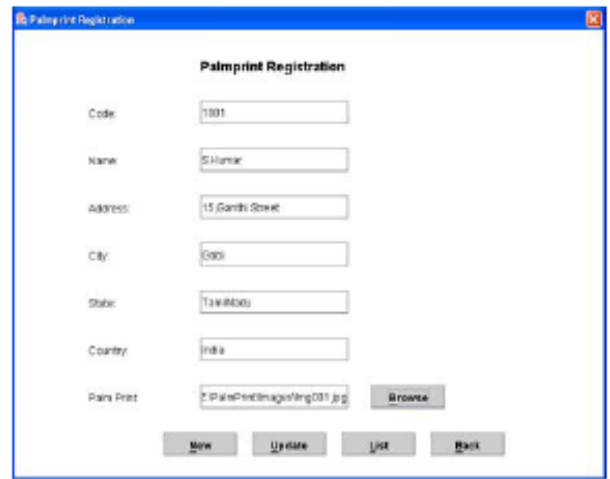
Palmprint Registration

Palmprint Registration

Code: 1001

Name: S.Kumar

Address: 15,Gandhi Street

City: Gobi

State: TamilNadu

Country: India

Palm Print: E:\PalmPrint\Images\Img001.jpg

Browse

New

Update

List

Back